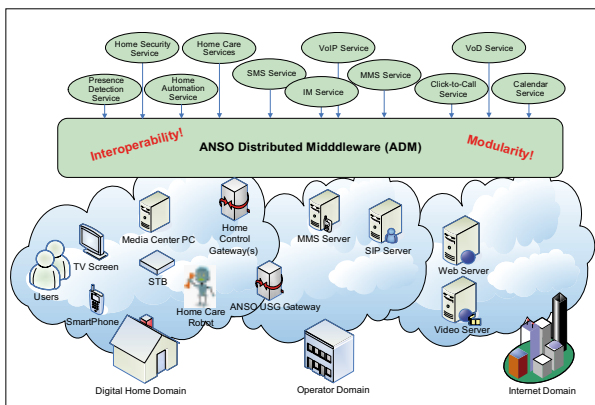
Home Security Service

Home Care Services

VoIP Service

VoD Service

Presence Detection Service

Home Automation Service

SMS Service

IM Service

MMS Service

Click-to-Call Service

Calendar Service

Interoperability!

ANSO Distributed Midddleware (ADM)

Modularity!

Media Center PC

Home Control Gateway(s)

MMS Server

SIP Server

TV Screen

Web Server

Users

STB

SmartPhone

Home Care Robot

ANSO USG Gateway

Video Server

Digital Home Domain

Operator Domain

Internet Domain